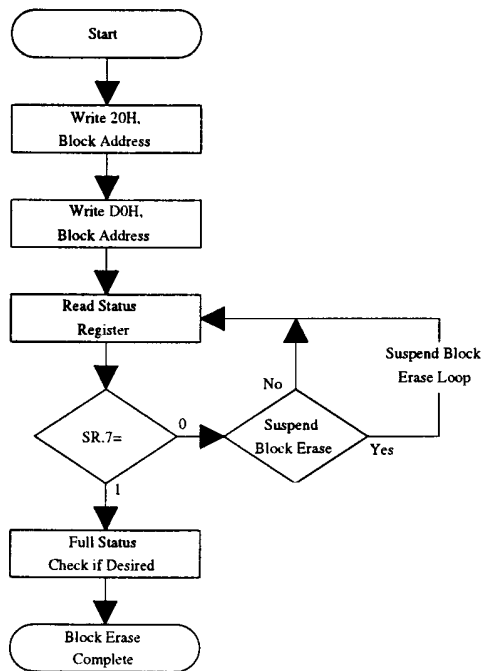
Start

Write 20H, Block Address

Write D0H, Block Address

Read Status Register

SR.7=

0

1

No

Suspend Block Erase

Yes

Suspend Block Erase Loop

Full Status Check if Desired

Block Erase Complete